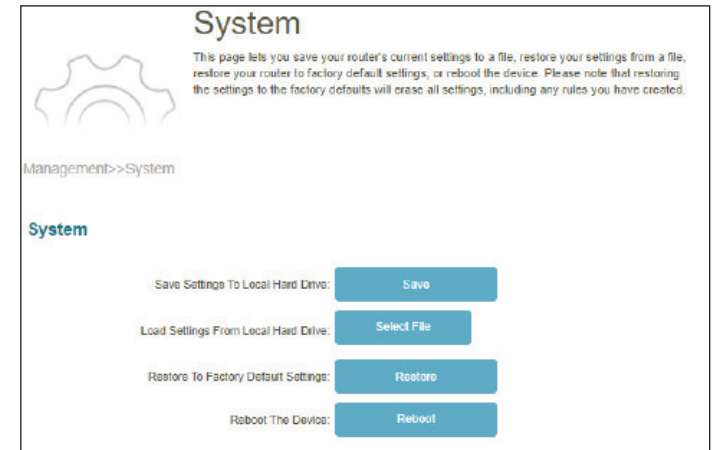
System

This page lets you save your router's current settings to a file, restore your settings from a file, restore your router to factory default settings, or reboot the device. Please note that restoring the settings to the factory defaults will erase all settings, including any rules you have created.

Management>>System

System

Save Settings To Local Hard Drive: Save

Load Settings From Local Hard Drive: Select File

Restore To Factory Default Settings: Restore

Reboot The Device: Reboot